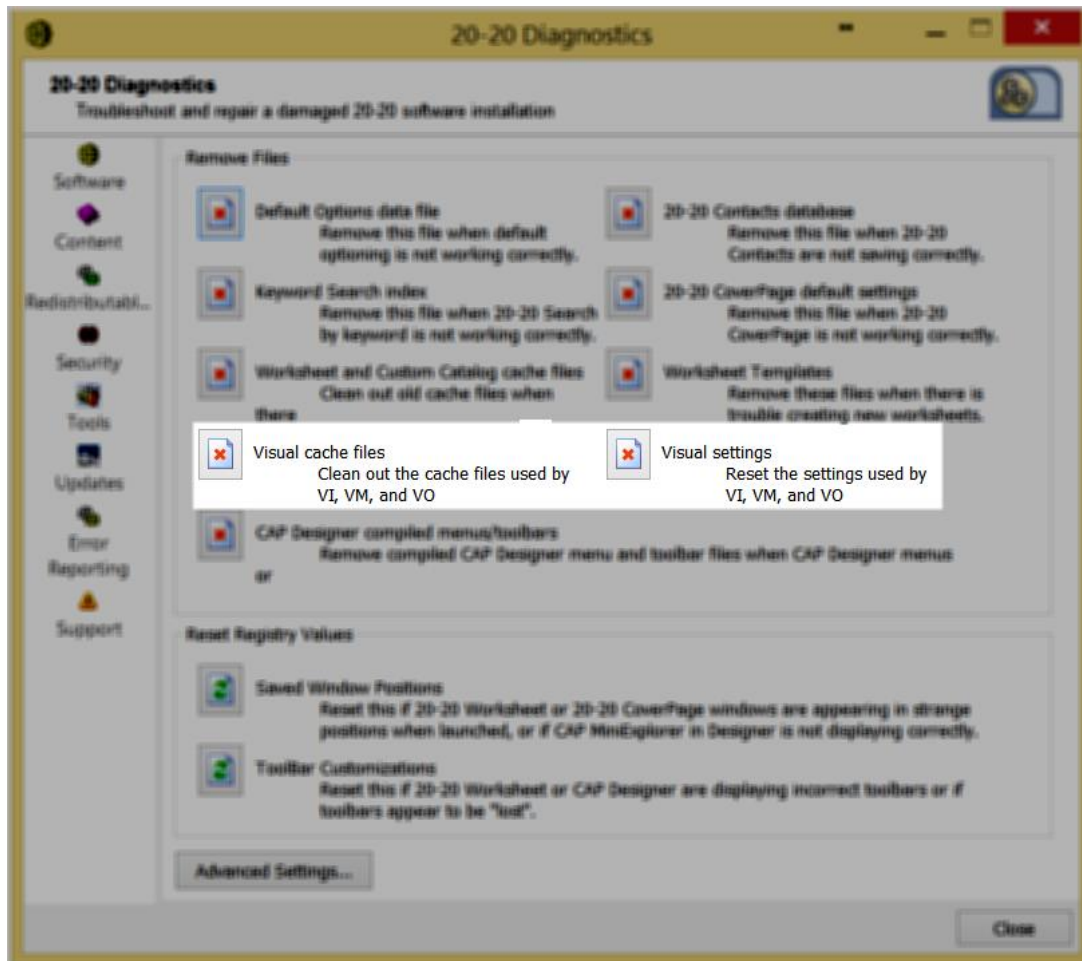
20-20 Diagnostics

20-20 Diagnostics
Troubleshoot and repair a damaged 20-20 software installation

Software
Content
Redistributabl...
Security
Tools
Updates
Error Reporting
Support

Remove Files

Default Options data file
Remove this file when default optioning is not working correctly.

20-20 Contacts database
Remove this file when 20-20 Contacts are not saving correctly.

Keyword Search index
Remove this file when 20-20 Search by keyword is not working correctly.

20-20 CoverPage default settings
Remove this file when 20-20 CoverPage is not working correctly.

Worksheet and Custom Catalog cache files
Clean out old cache files when there

Worksheet Templates
Remove these files when there is trouble creating new worksheets.

Visual cache files
Clean out the cache files used by VI, VM, and VO

Visual settings
Reset the settings used by VI, VM, and VO

CAP Designer compiled menus/toolbars
Remove compiled CAP Designer menu and toolbar files when CAP Designer menus or

Reset Registry Values

Saved Window Positions
Reset this if 20-20 Worksheet or 20-20 CoverPage windows are appearing in strange positions when launched, or if CAP MiniExplorer in Designer is not displaying correctly.

Toolbar Customizations
Reset this if 20-20 Worksheet or CAP Designer are displaying incorrect toolbars or if toolbars appear to be "lost".

Advanced Settings...

Close